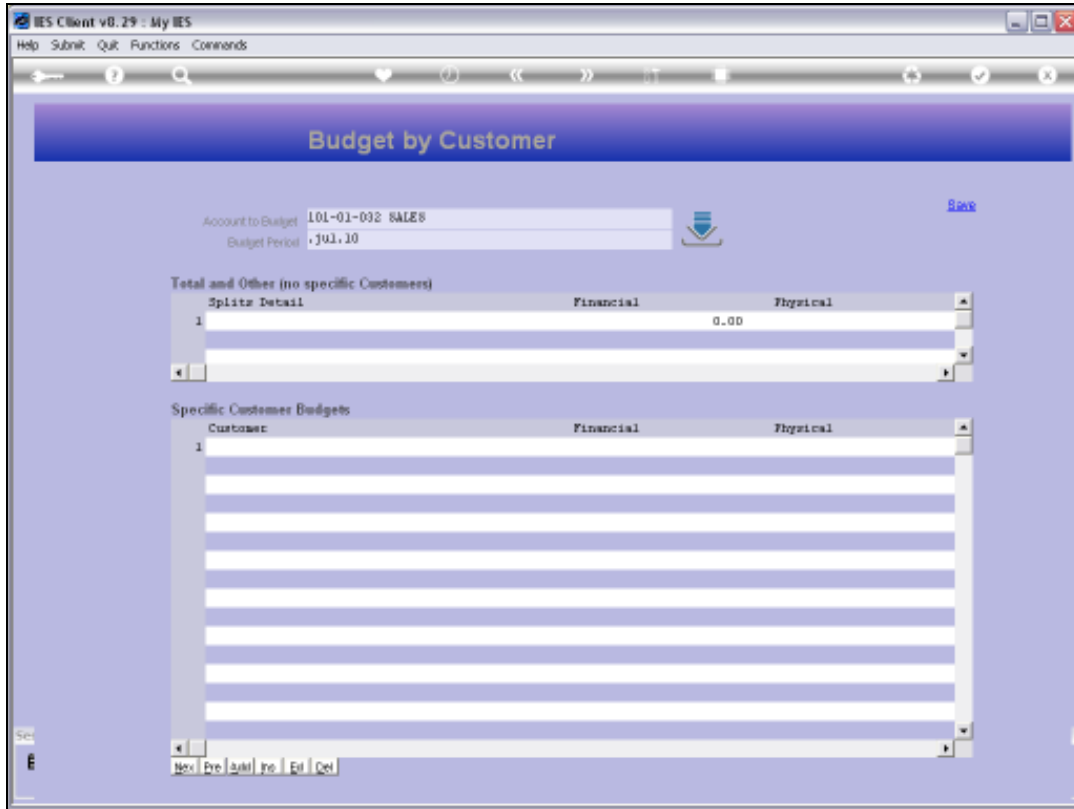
IES Client v8.29 : My IES

Help Submit Quit Functions Commands

Budget by Customer

Save

Account to Budget 101-01-032 SALES

Budget Period jul.10

Total and Other (no specific Customers)

| | Splits Detail | Financial | Physical |
|---|---|---|---|
| 1 | | 0.00 | |

Specific Customer Budgets

| | Customer | Financial | Physical |
|---|---|---|---|
| 1 | | | |

Nex Pre Add Ins Ed Del